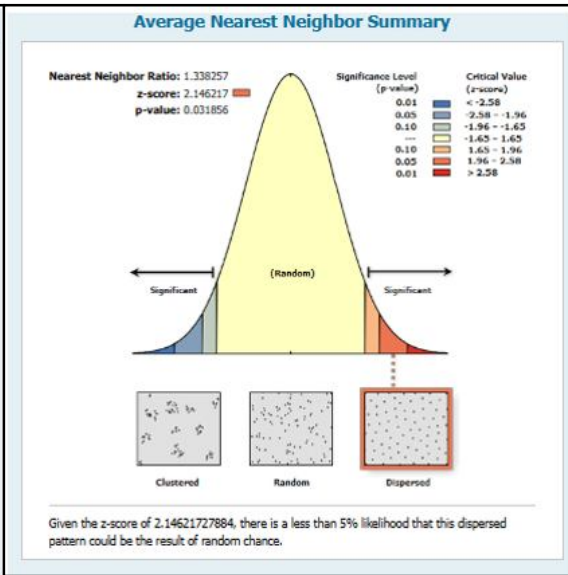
Average Nearest Neighbor Summary

Nearest Neighbor Ratio: 1.338257
z-score: 2.146217
p-value: 0.031856

| Significance Level (p-value) | Critical Value (z-score) |
|---|---|
| 0.01 | < -2.58 |
| 0.05 | -2.58 - -1.96 |
| 0.10 | -1.96 - -1.65 |
| --- | -1.65 - 1.65 |
| 0.10 | 1.65 - 1.96 |
| 0.05 | 1.96 - 2.58 |
| 0.01 | > 2.58 |

Significant

(Random)

Significant

Clustered

Random

Dispersed

Given the z-score of 2.14621727884, there is a less than 5% likelihood that this dispersed pattern could be the result of random chance.